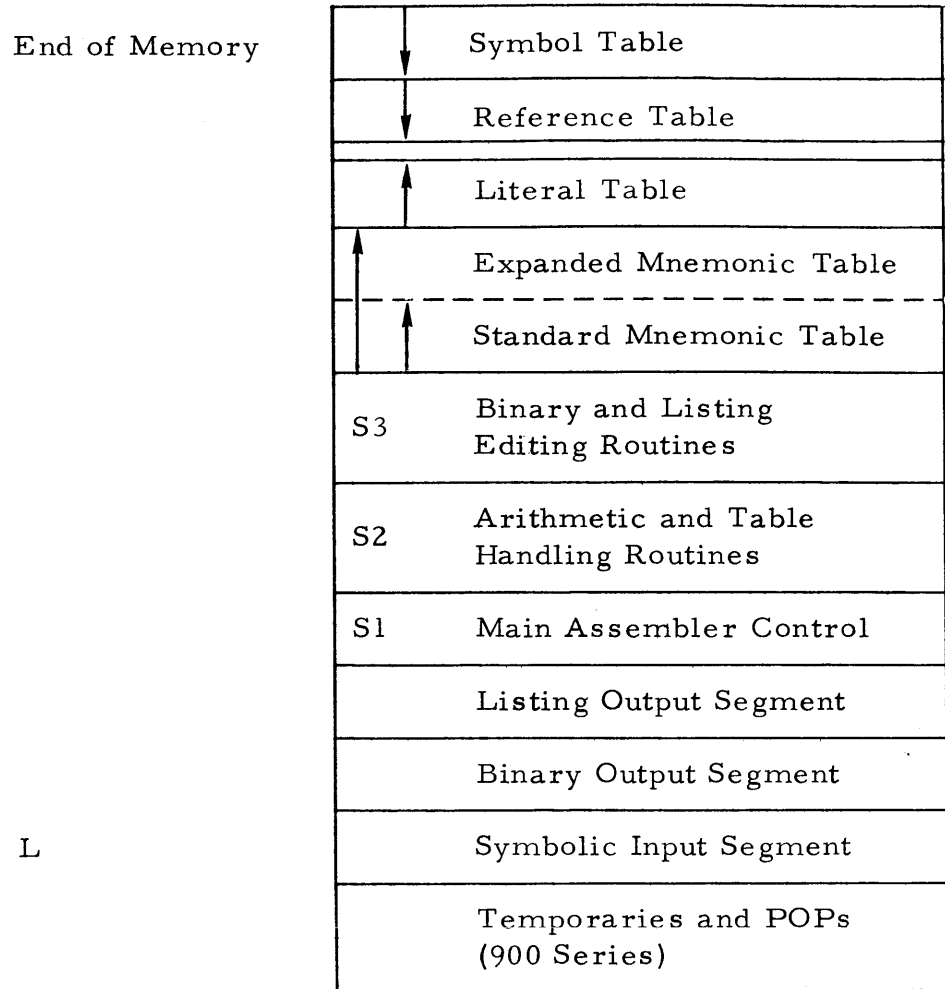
End of Memory

Symbol Table

Reference Table

Literal Table

Expanded Mnemonic Table

Standard Mnemonic Table

S3 Binary and Listing Editing Routines

S2 Arithmetic and Table Handling Routines

S1 Main Assembler Control

Listing Output Segment

Binary Output Segment

L

Symbolic Input Segment

Temporaries and POPs (900 Series)